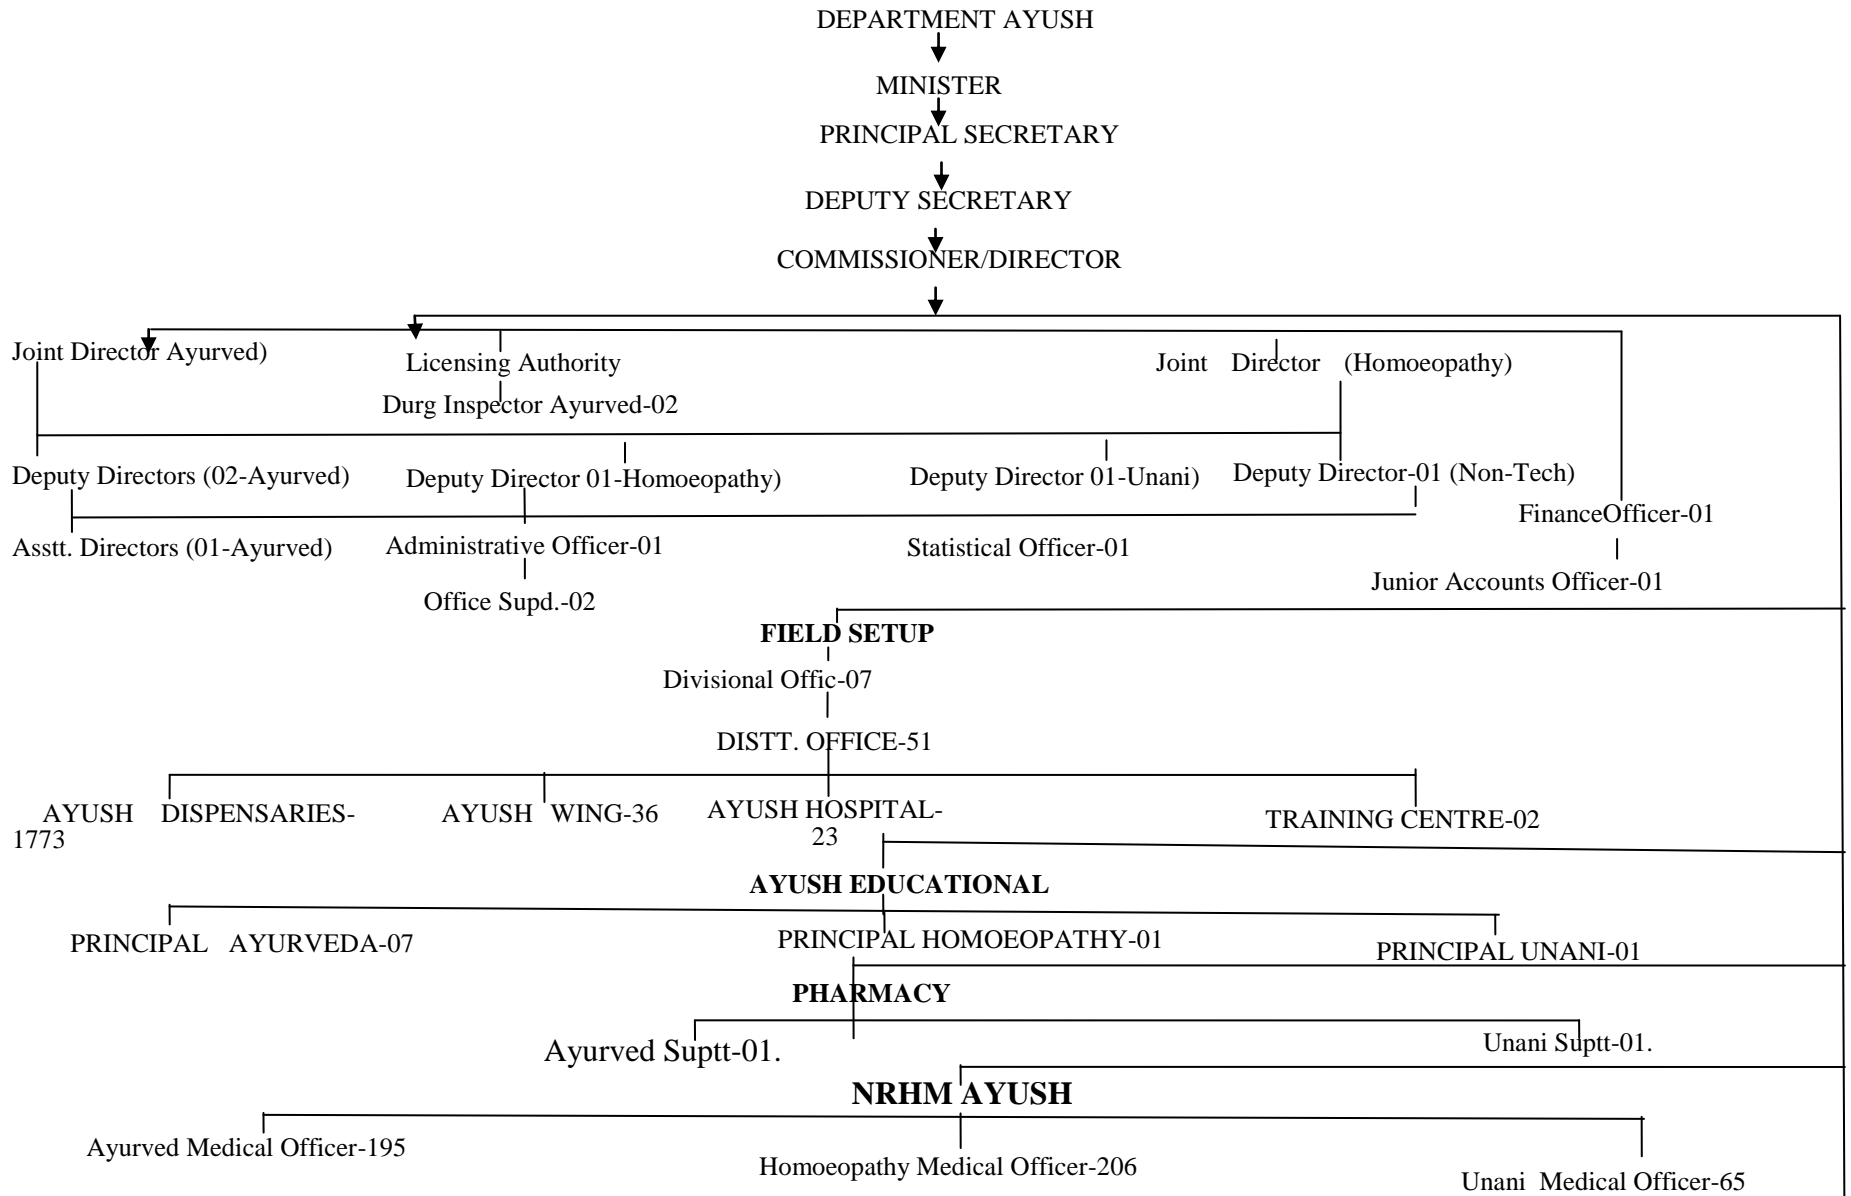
DEPARTMENT AYUSH

MINISTER

PRINCIPAL SECRETARY

DEPUTY SECRETARY

COMMISSIONER/DIRECTOR

Joint Director Ayurved)

Licensing Authority

Durg Inspector Ayurved-02

Joint Director (Homoeopathy)

Deputy Directors (02-Ayurved)

Deputy Director 01-Homoeopathy)

Deputy Director 01-Unani)

Deputy Director-01 (Non-Tech)

FinanceOfficer-01

Asstt. Directors (01-Ayurved)

Administrative Officer-01

Statistical Officer-01

Junior Accounts Officer-01

Office Supd.-02

**FIELD SETUP**

Divisional Offic-07

DISTT. OFFICE-51

AYUSH DISPENSARIES-1773

AYUSH WING-36

AYUSH HOSPITAL-23

TRAINING CENTRE-02

**AYUSH EDUCATIONAL**

PRINCIPAL AYURVEDA-07

PRINCIPAL HOMOEOPATHY-01

PRINCIPAL UNANI-01

**PHARMACY**

Ayurved Suptt-01.

Unani Suptt-01.

**NRHM AYUSH**

Ayurved Medical Officer-195

Homoeopathy Medical Officer-206

Unani Medical Officer-65